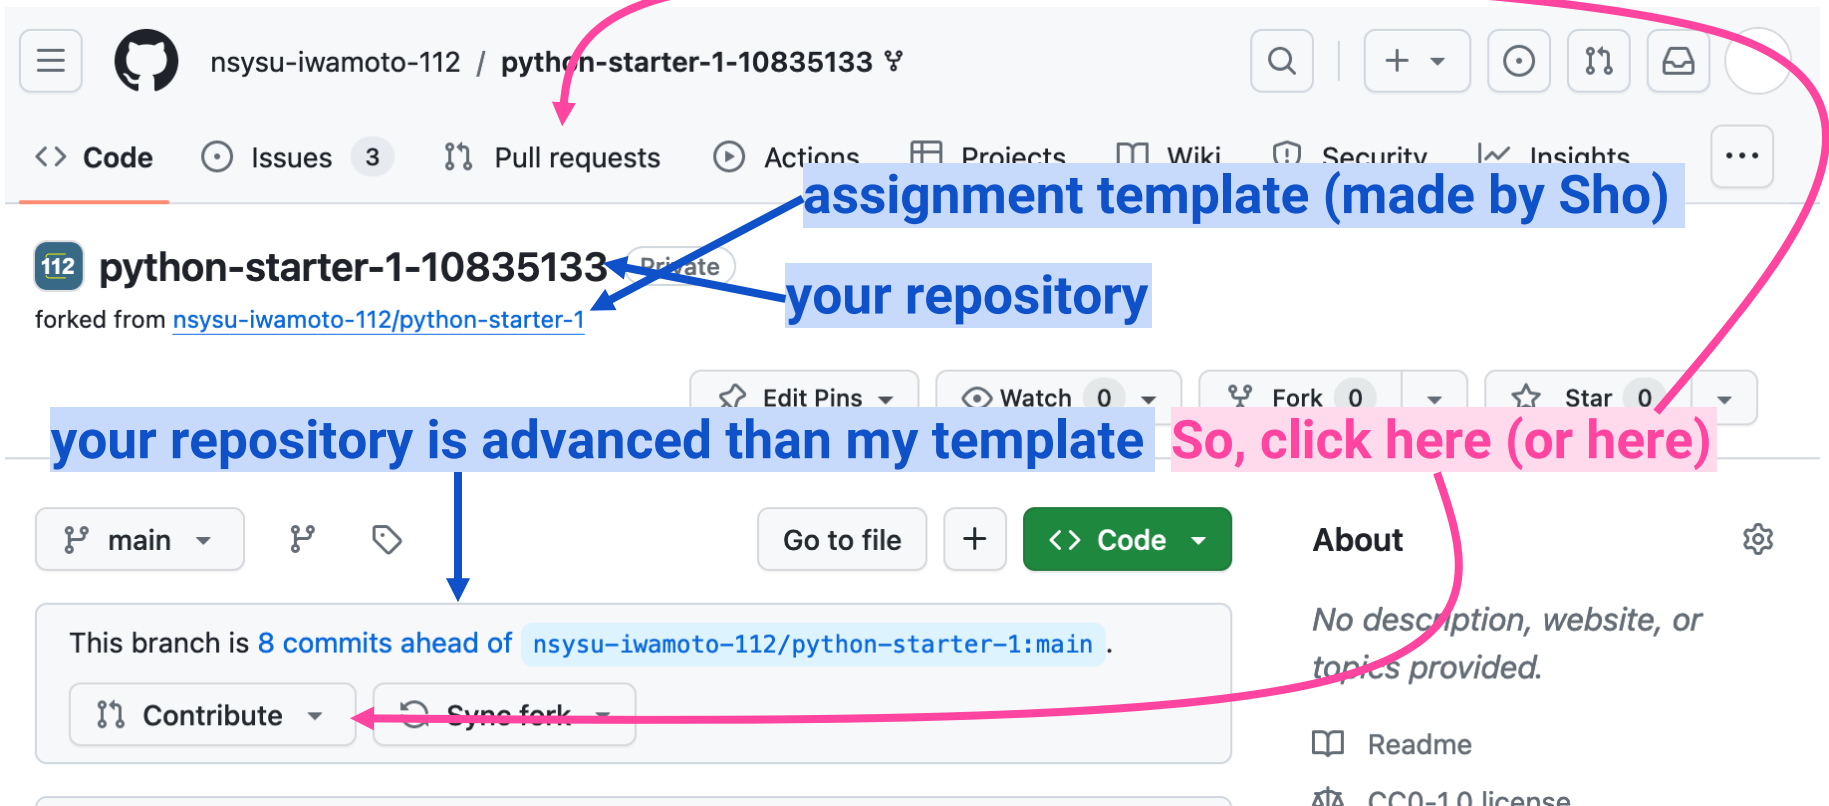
nsysu-iwamoto-112 / python-starter-1-10835133

Code Issues 3 Pull requests Actions Projects Wiki Security Insights

assignment template (made by Sho)

python-starter-1-10835133 Private

your repository

forked from nsysu-iwamoto-112/python-starter-1

Edit Pins Watch 0 Fork 0 Star 0

your repository is advanced than my template So, click here (or here)

main Go to file + Code About

This branch is 8 commits ahead of nsysu-iwamoto-112/python-starter-1:main.

Contribute Sync fork

No description, website, or topics provided.

Readme

CC0-1.0 license